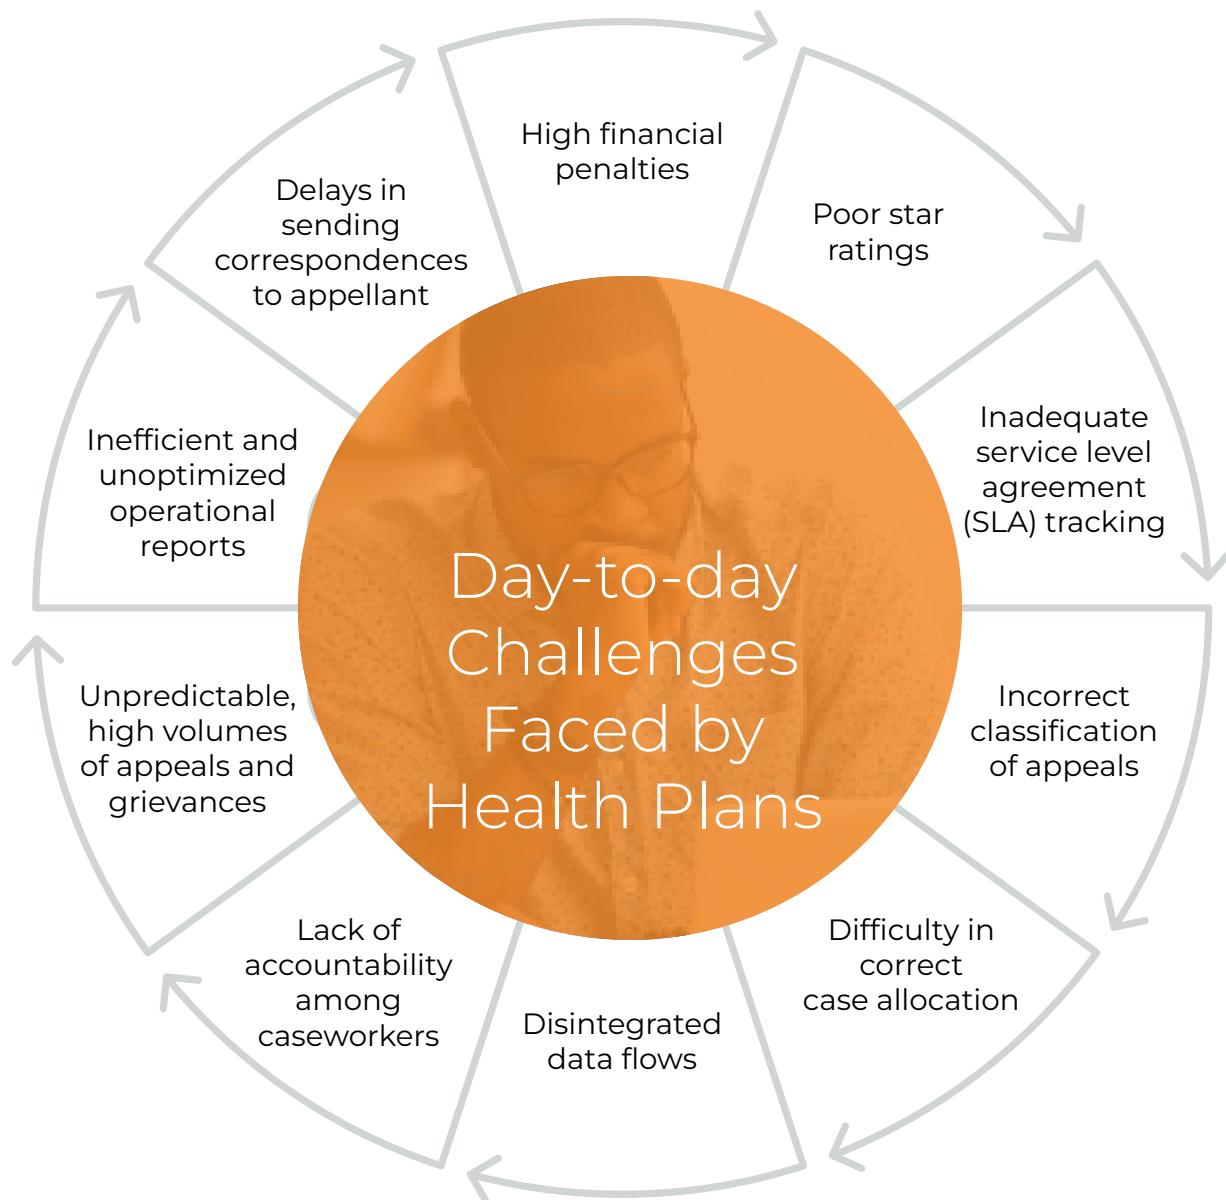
Day-to-day Challenges Faced by Health Plans

High financial penalties

Poor star ratings

Inadequate service level agreement (SLA) tracking

Incorrect classification of appeals

Difficulty in correct case allocation

Disintegrated data flows

Lack of accountability among caseworkers

Unpredictable, high volumes of appeals and grievances

Inefficient and unoptimized operational reports

Delays in sending correspondences to appellant